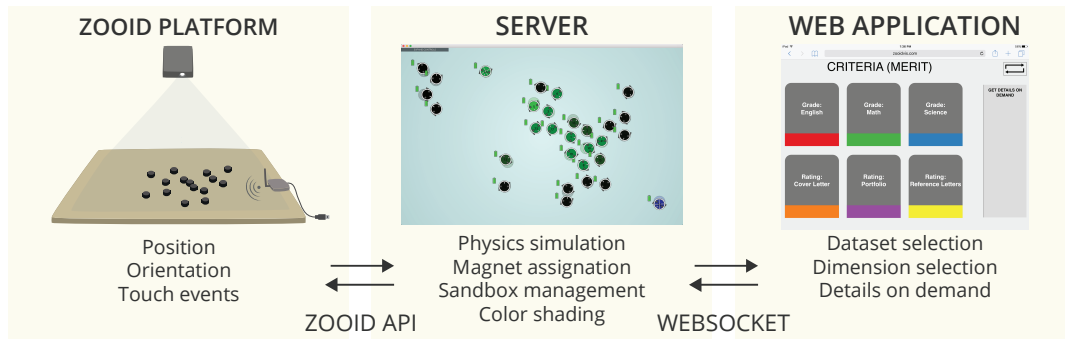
ZOOID PLATFORM

Position
Orientation
Touch events

ZOOID API

SERVER

Physics simulation
Magnet assignation
Sandbox management
Color shading

WEBSOCKET

WEB APPLICATION

CRITERIA (MERIT)

Grade: English

Grade: Math

Grade: Science

Rating: Cover Letter

Rating: Portfolio

Rating: Reference Letters

GET DETAILS ON DEMAND

Dataset selection
Dimension selection
Details on demand